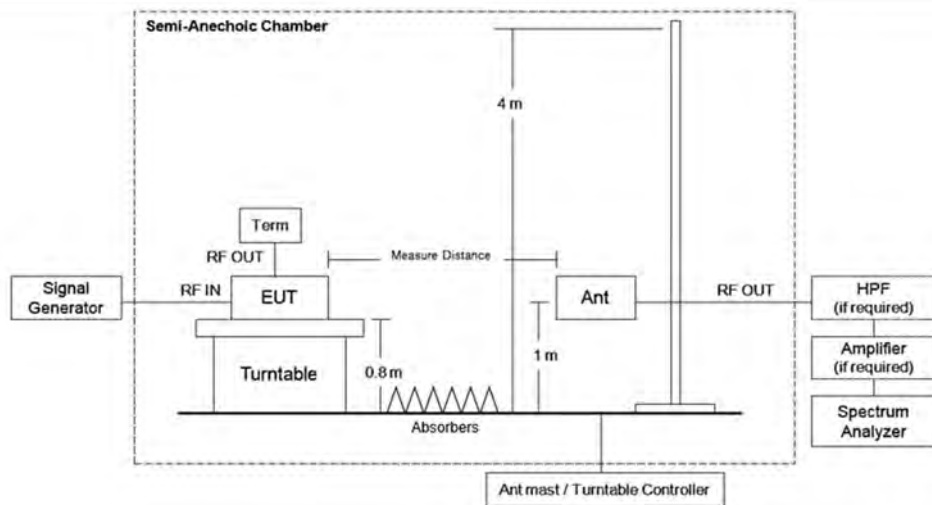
Semi-Anechoic Chamber

4 m

Term

RF OUT

Measure Distance

Signal Generator

RF IN

EUT

Ant

RF OUT

HPF (if required)

Turntable

0.8 m

1 m

Amplifier (if required)

Absorbers

Spectrum Analyzer

Ant mast / Turntable Controller